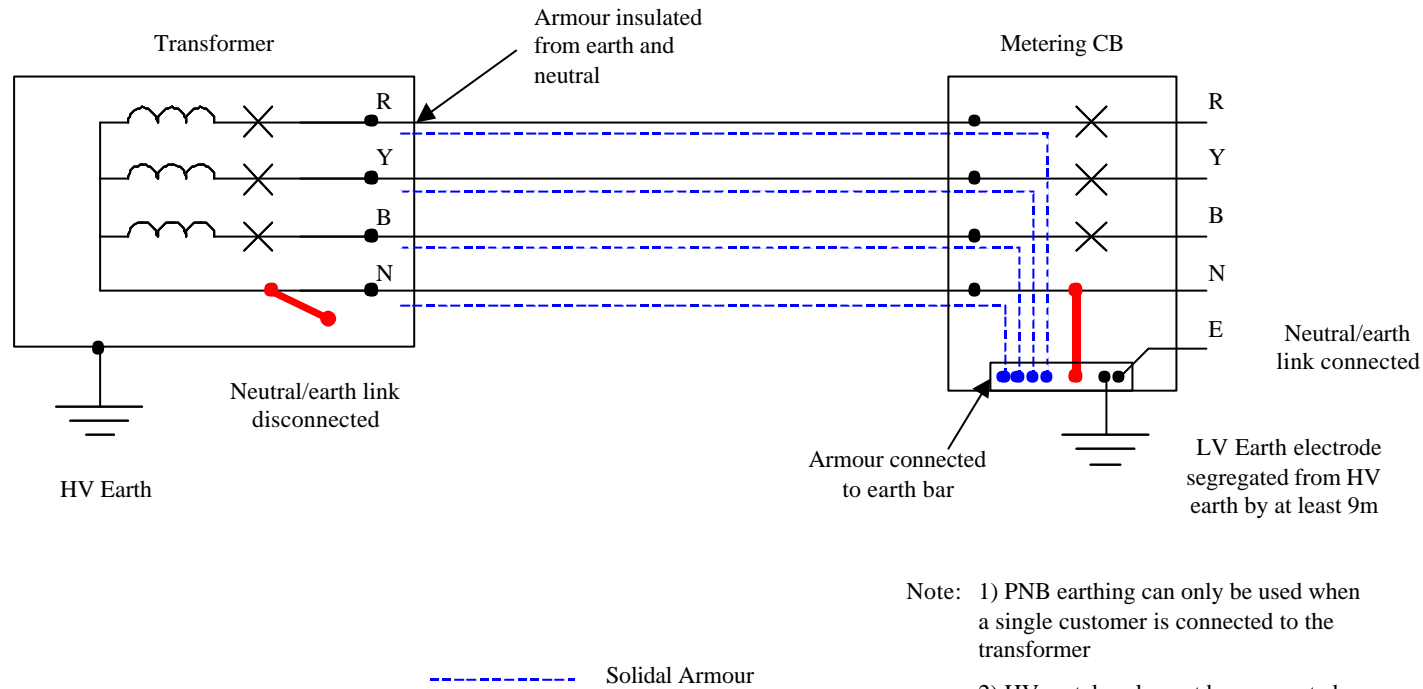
Transformer

Armour insulated from earth and neutral

Metering CB

R
Y
B
N

R
Y
B
N
E

Neutral/earth link disconnected

HV Earth

Neutral/earth link connected

Armour connected to earth bar

LV Earth electrode segregated from HV earth by at least 9m

Note: 1) PNB earthing can only be used when a single customer is connected to the transformer

2) HV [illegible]

Solidal Armour